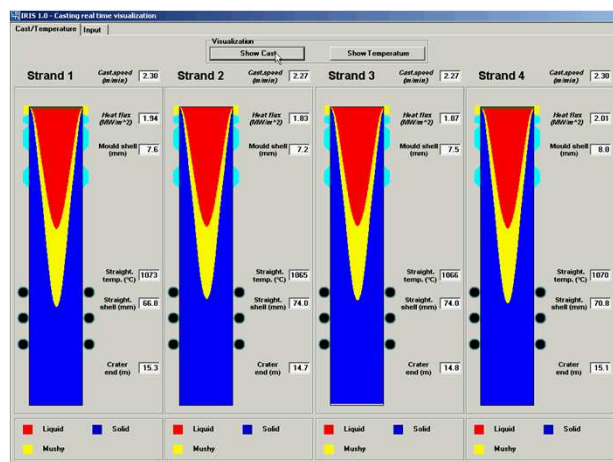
IRIS 1.0 - Casting real time visualization

Cast/Temperature | Input

Visualization

Show Cast

Show Temperature

Strand 1

Cast.speed (m/min) 2.30

Heat flux (MW/m^2) 1.94

Mould shell (mm) 7.6

Straight. temp. (°C) 1073

Straight. shell (mm) 66.8

Crater end (m) 15.3

Strand 2

Cast.speed (m/min) 2.27

Heat flux (MW/m^2) 1.83

Mould shell (mm) 7.2

Straight. temp. (°C) 1065

Straight. shell (mm) 74.0

Crater end (m) 14.7

Strand 3

Cast.speed (m/min) 2.27

Heat flux (MW/m^2) 1.87

Mould shell (mm) 7.5

Straight. temp. (°C) 1066

Straight. shell (mm) 74.0

Crater end (m) 14.8

Strand 4

Cast.speed (m/min) 2.30

Heat flux (MW/m^2) 2.01

Mould shell (mm) 8.0

Straight. temp. (°C) 1070

Straight. shell (mm) 70.8

Crater end (m) 15.1

Liquid Solid Mushy

Liquid Solid Mushy

Liquid Solid Mushy

Liquid Solid Mushy